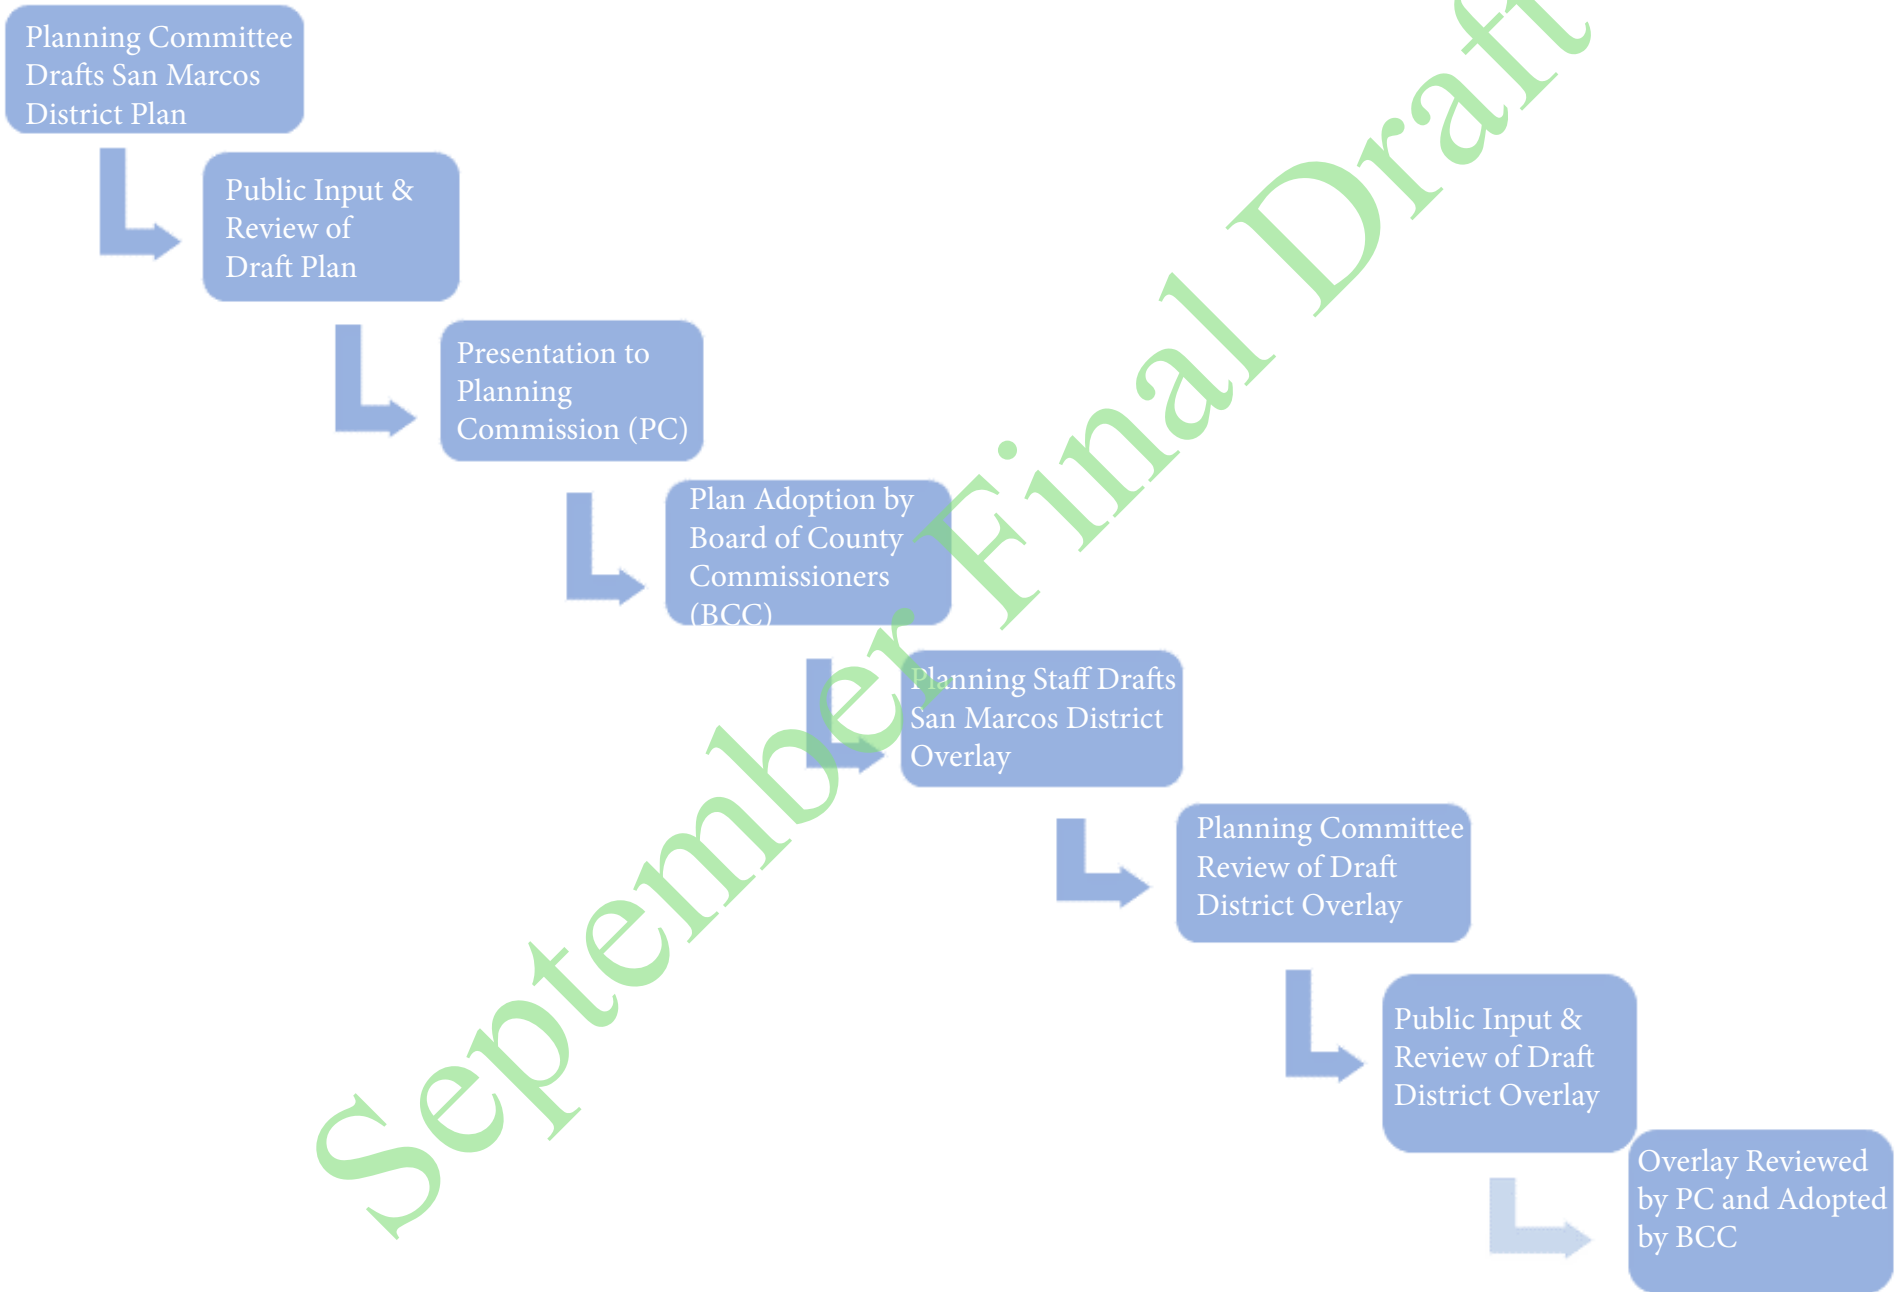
Planning Committee Drafts San Marcos District Plan

Public Input & Review of Draft Plan

Presentation to Planning Commission (PC)

Plan Adoption by Board of County Commissioners (BCC)

Planning Staff Drafts San Marcos District Overlay

Planning Committee Review of Draft District Overlay

Public Input & Review of Draft District Overlay

Overlay Reviewed by PC and Adopted by BCC

September Final Draft